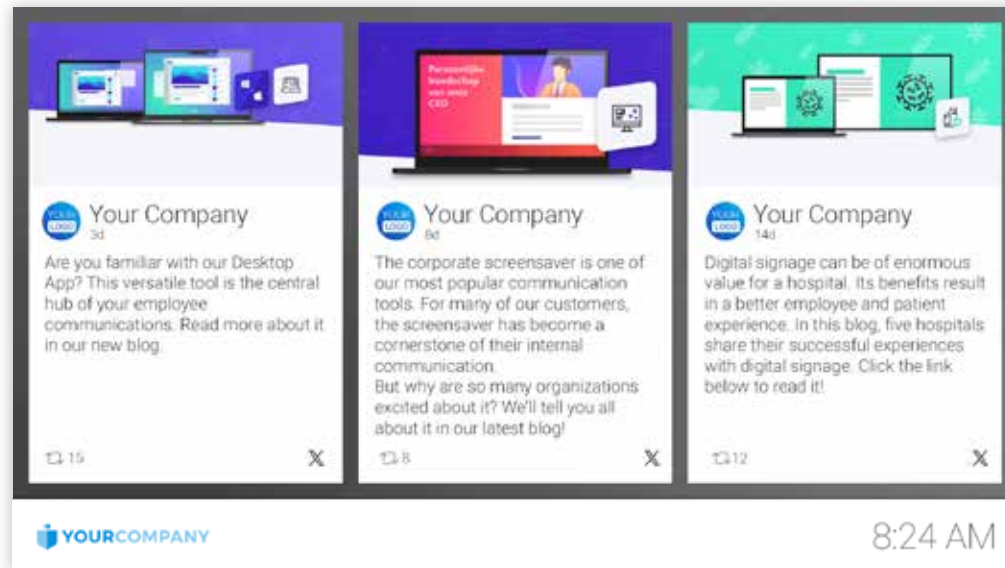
YOUR LOGO Your Company
3d
Are you familiar with our Desktop App? This versatile tool is the central hub of your employee communications. Read more about it in our new blog.
15

Persoonlijke boodschap van onze CEO

YOUR LOGO Your Company
9d
The corporate screensaver is one of our most popular communication tools. For many of our customers, the screensaver has become a cornerstone of their internal communication.
But why are so many organizations excited about it? We'll tell you all about it in our latest blog!
8

YOUR LOGO Your Company
14d
Digital signage can be of enormous value for a hospital. Its benefits result in a better employee and patient experience. In this blog, five hospitals share their successful experiences with digital signage. Click the link below to read it!
12

YOURCOMPANY
8:24 AM